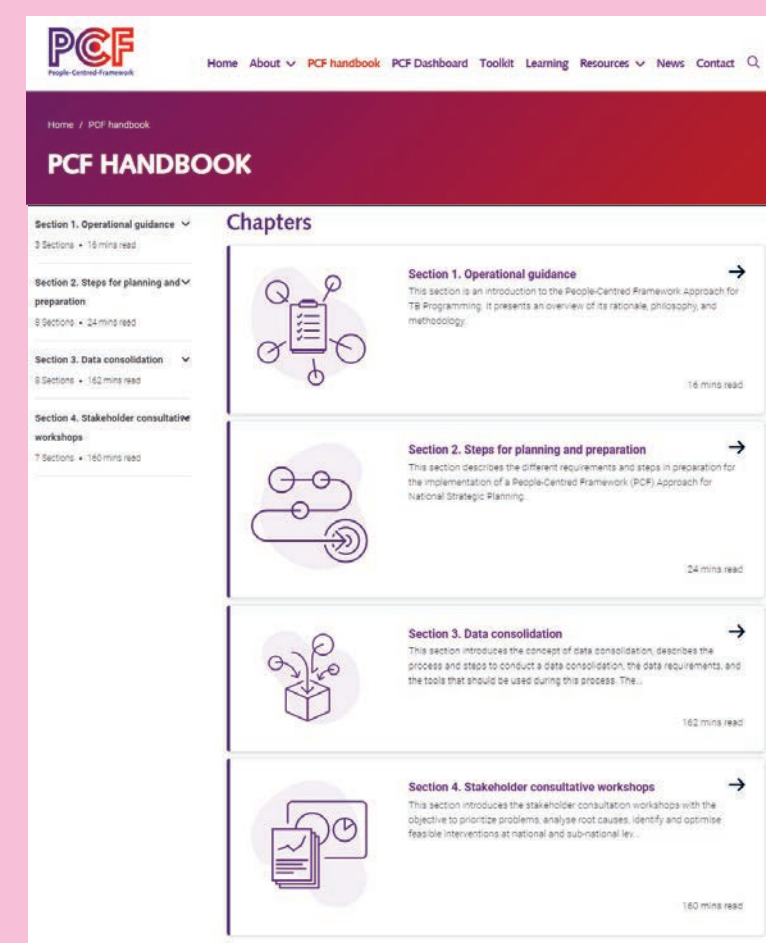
PCF
People-Centred-Framework

Home About PCF handbook PCF Dashboard Toolkit Learning Resources News Contact

Home / PCF handbook

PCF HANDBOOK

Section 1. Operational guidance
3 Sections • 16 mins read

Section 2. Steps for planning and preparation
8 Sections • 24 mins read

Section 3. Data consolidation
8 Sections • 162 mins read

Section 4. Stakeholder consultative workshops
7 Sections • 160 mins read

Chapters

Section 1. Operational guidance
This section is an introduction to the People-Centred Framework Approach for TB Programming. It presents an overview of its rationale, philosophy, and methodology.
16 mins read

Section 2. Steps for planning and preparation
This section describes the different requirements and steps in preparation for the implementation of a People-Centred Framework (PCF) Approach for National Strategic Planning.
24 mins read

Section 3. Data consolidation
This section introduces the concept of data consolidation, describes the process and steps to conduct a data consolidation, the data requirements, and the tools that should be used during this process. The...
162 mins read

Section 4. Stakeholder consultative workshops
This section introduces the stakeholder consultation workshops with the objective to prioritize problems, analyse root causes, identify and optimise feasible interventions at national and sub-national lev...
160 mins read